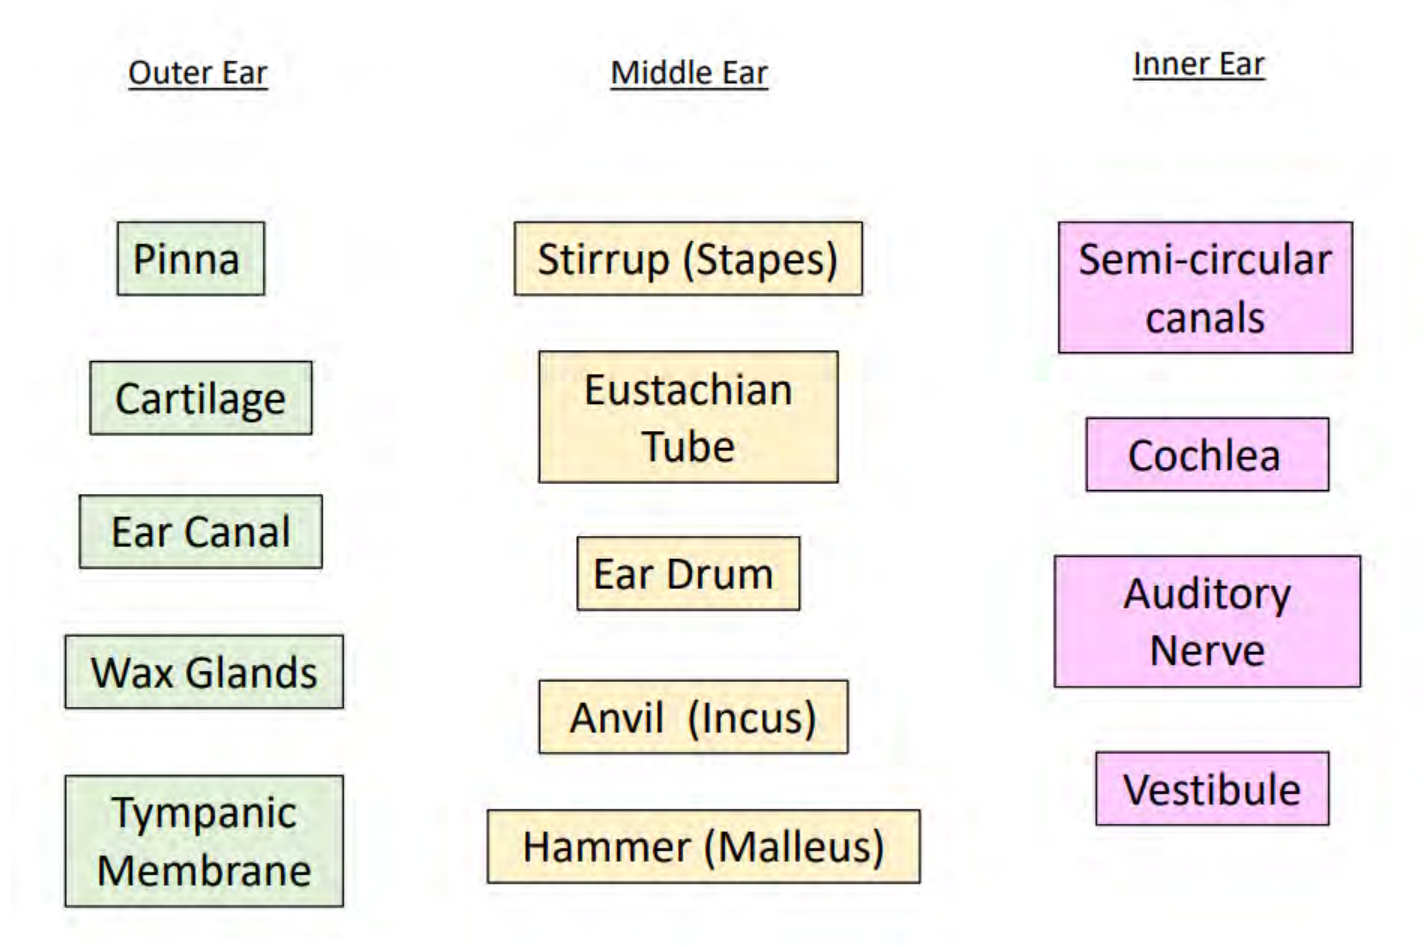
Outer Ear

Pinna

Cartilage

Ear Canal

Wax Glands

Tympanic Membrane

Middle Ear

Stirrup (Stapes)

Eustachian Tube

Ear Drum

Anvil (Incus)

Hammer (Malleus)

Inner Ear

Semi-circular canals

Cochlea

Auditory Nerve

Vestibule